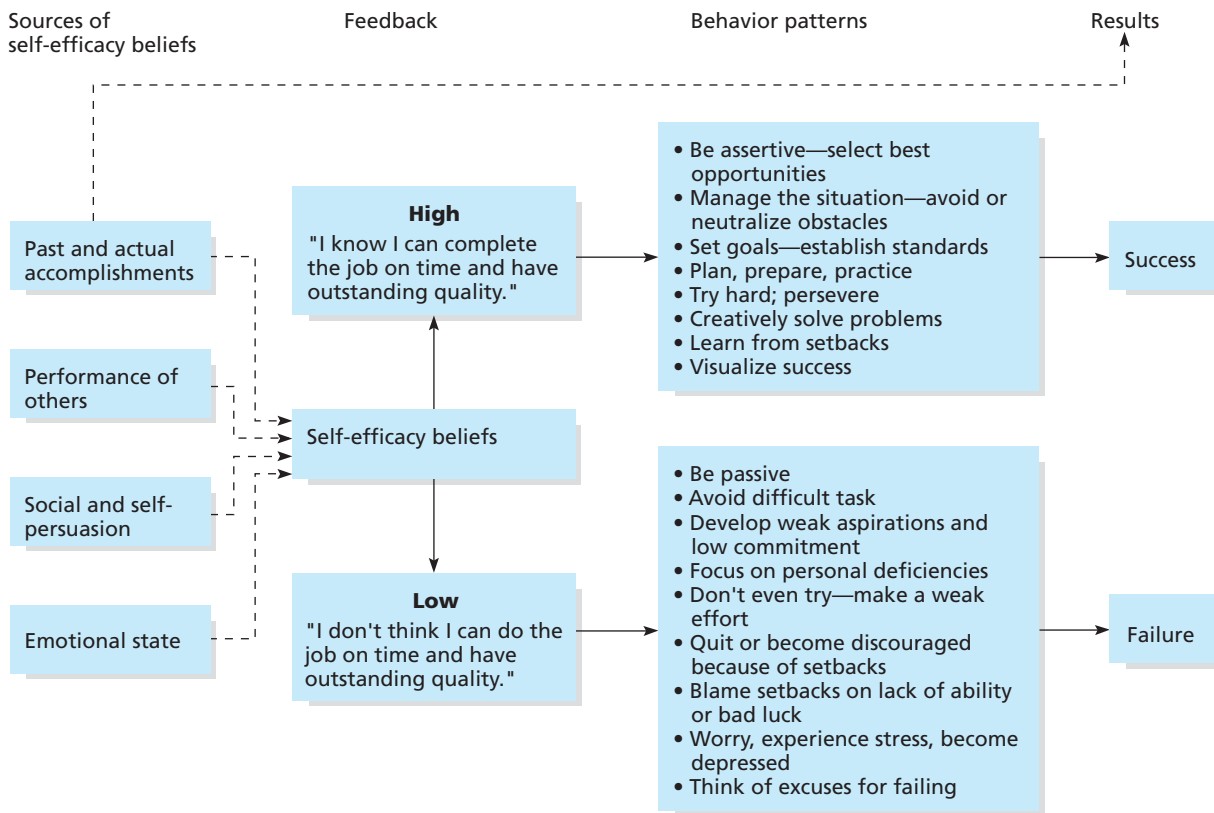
Sources of self-efficacy beliefs

Feedback

Behavior patterns

Results

Past and actual accomplishments

Performance of others

Social and self-persuasion

Emotional state

Self-efficacy beliefs

High
"I know I can complete the job on time and have outstanding quality."

Low
"I don't think I can do the job on time and have outstanding quality."

• Be assertive—select best opportunities
• Manage the situation—avoid or neutralize obstacles
• Set goals—establish standards
• Plan, prepare, practice
• Try hard; persevere
• Creatively solve problems
• Learn from setbacks
• Visualize success

• Be passive
• Avoid difficult task
• Develop weak aspirations and low commitment
• Focus on personal deficiencies
• Don't even try—make a weak effort
• Quit or become discouraged because of setbacks
• Blame setbacks on lack of ability or bad luck
• Worry, experience stress, become depressed
• Think of excuses for failing

Success

Failure